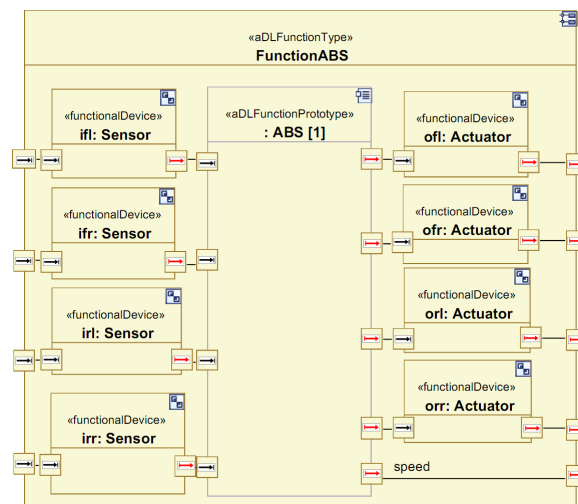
«aDLFunctionType»
FunctionABS

«functionalDevice»
ifl: Sensor

«functionalDevice»
ifr: Sensor

«functionalDevice»
irl: Sensor

«functionalDevice»
irr: Sensor

«aDLFunctionPrototype»
: ABS [1]

«functionalDevice»
ofl: Actuator

«functionalDevice»
ofr: Actuator

«functionalDevice»
orl: Actuator

«functionalDevice»
orr: Actuator

speed